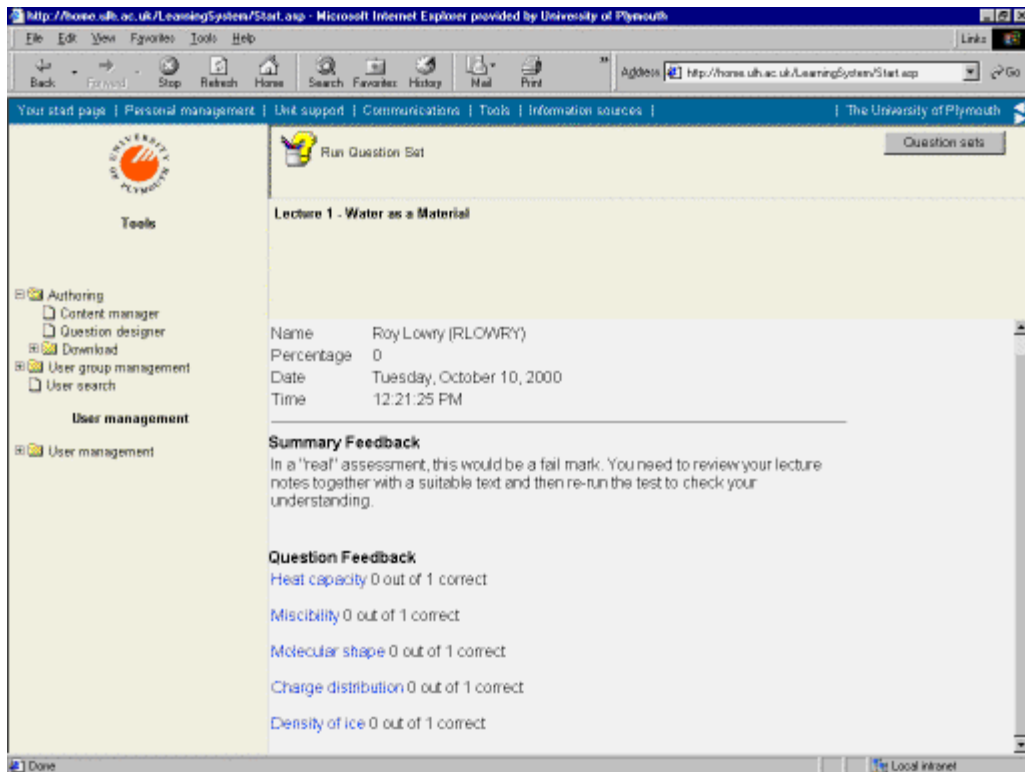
http://home.ulh.ac.uk/LearningSystem/Start.asp - Microsoft Internet Explorer provided by University of Plymouth

File Edit View Favorites Tools Help

Links

Back Forward Stop Refresh Home Search Favorites History Mail Print

Address http://home.ulh.ac.uk/LearningSystem/Start.asp Go

Your start page | Personal management | Unit support | Communications | Tools | Information sources | | The University of Plymouth

UNIVERSITY OF PLYMOUTH

Tools

Authoring
Content manager
Question designer
Download
User group management
User search

User management

User management

Run Question Set

Question sets

Lecture 1 - Water as a Material

Name Roy Lowry (RLOWRY)
Percentage 0
Date Tuesday, October 10, 2000
Time 12:21:25 PM

Summary Feedback
In a "real" assessment, this would be a fail mark. You need to review your lecture notes together with a suitable text and then re-run the test to check your understanding.

Question Feedback
Heat capacity 0 out of 1 correct

Miscibility 0 out of 1 correct

Molecular shape 0 out of 1 correct

Charge distribution 0 out of 1 correct

Density of ice 0 out of 1 correct

Done

Local intranet